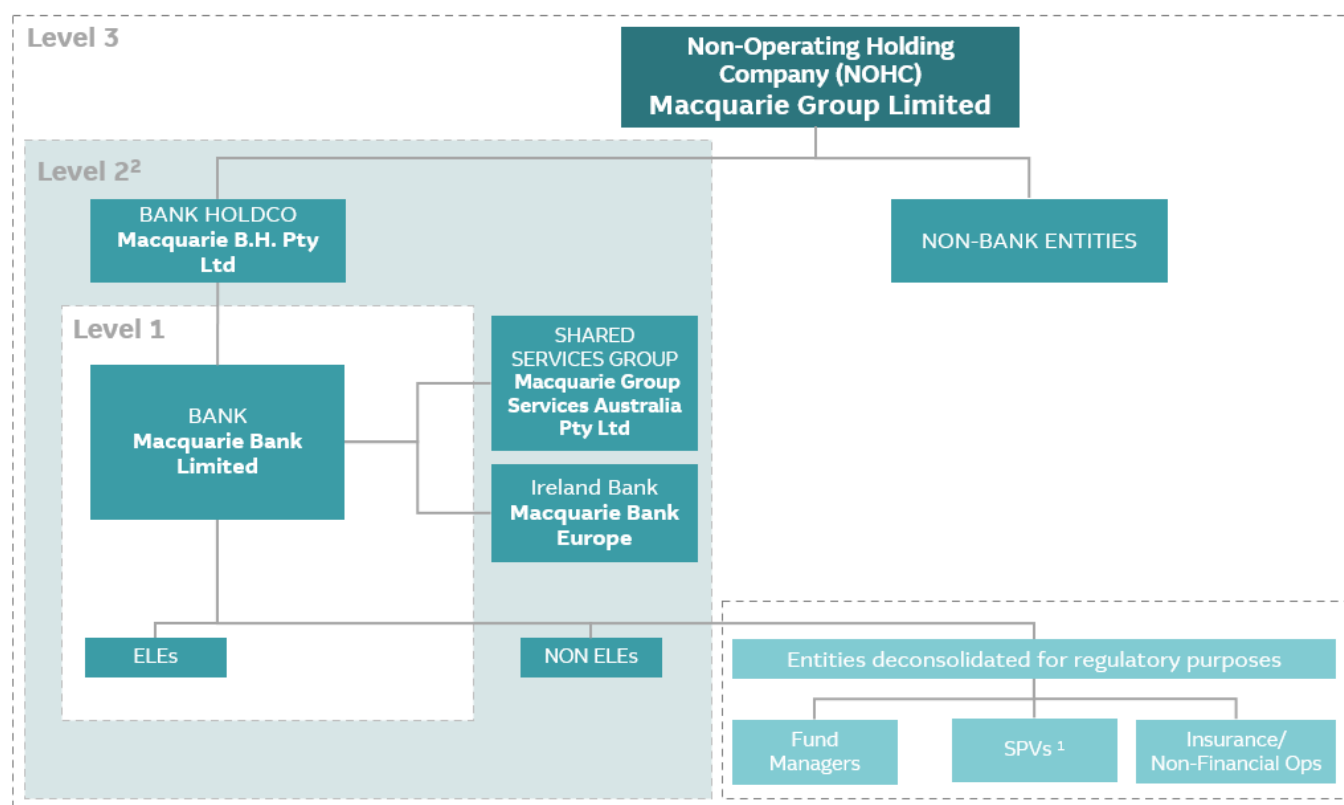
Level 3

Non-Operating Holding Company (NOHC)
Macquarie Group Limited

Level $2^2$

BANK HOLDCO
Macquarie B.H. Pty Ltd

NON-BANK ENTITIES

Level 1

BANK
Macquarie Bank Limited

SHARED SERVICES GROUP
Macquarie Group Services Australia Pty Ltd

Ireland Bank
Macquarie Bank Europe

ELEs

NON ELEs

Entities deconsolidated for regulatory purposes

Fund Managers

SPVs $^1$

Insurance/ Non-Financial Ops